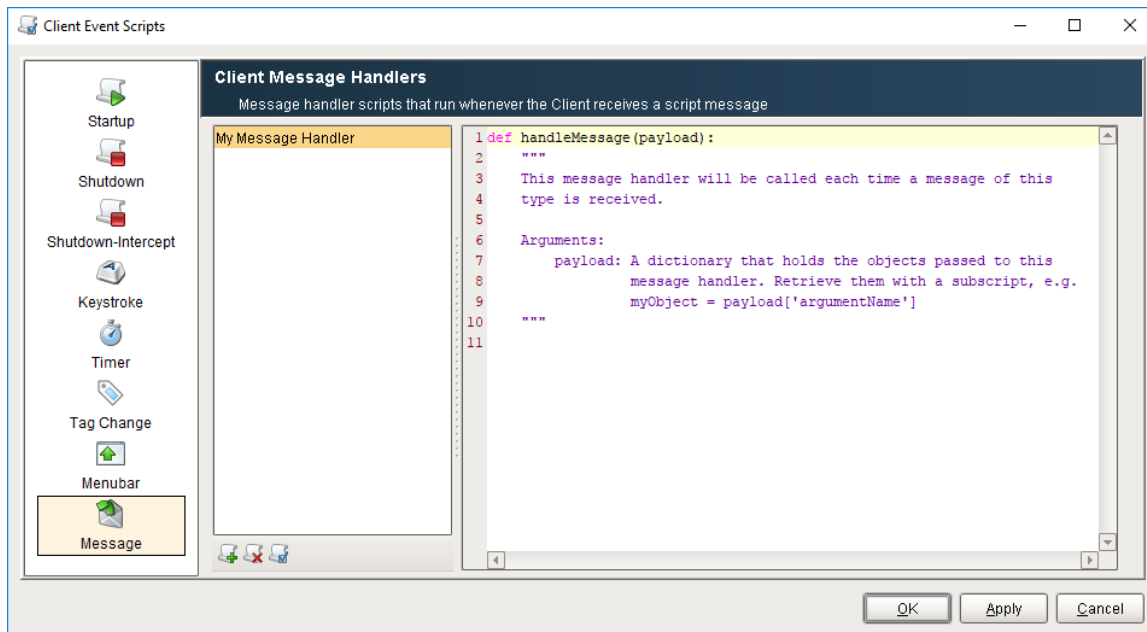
Client Event Scripts

Startup
Shutdown
Shutdown-Intercept
Keystroke
Timer
Tag Change
Menubar
Message

Client Message Handlers
Message handler scripts that run whenever the Client receives a script message

My Message Handler

1 def handleMessage(payload):
2     """
3     This message handler will be called each time a message of this
4     type is received.
5 
6     Arguments:
7         payload: A dictionary that holds the objects passed to this
8                  message handler. Retrieve them with a subscript, e.g.
9                  myObject = payload['argumentName']
10    """
11

OK Apply Cancel